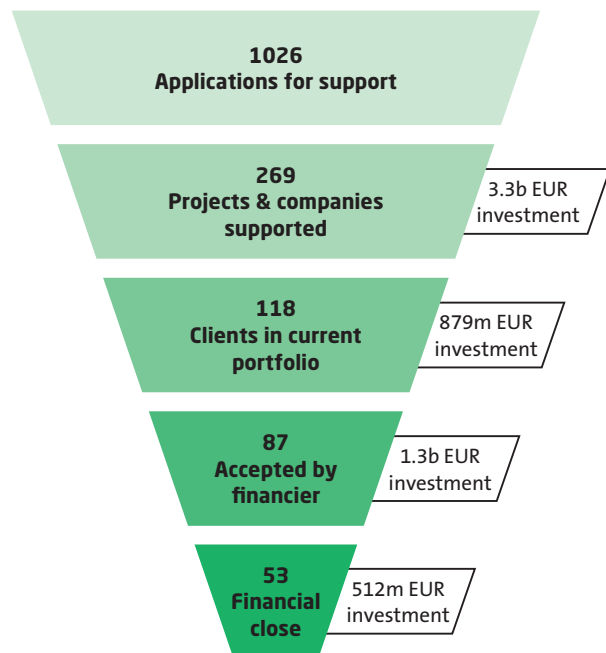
1026
Applications for support

269
Projects & companies supported

3.3b EUR investment

118
Clients in current portfolio

879m EUR investment

87
Accepted by financier

1.3b EUR investment

53
Financial close

512m EUR investment